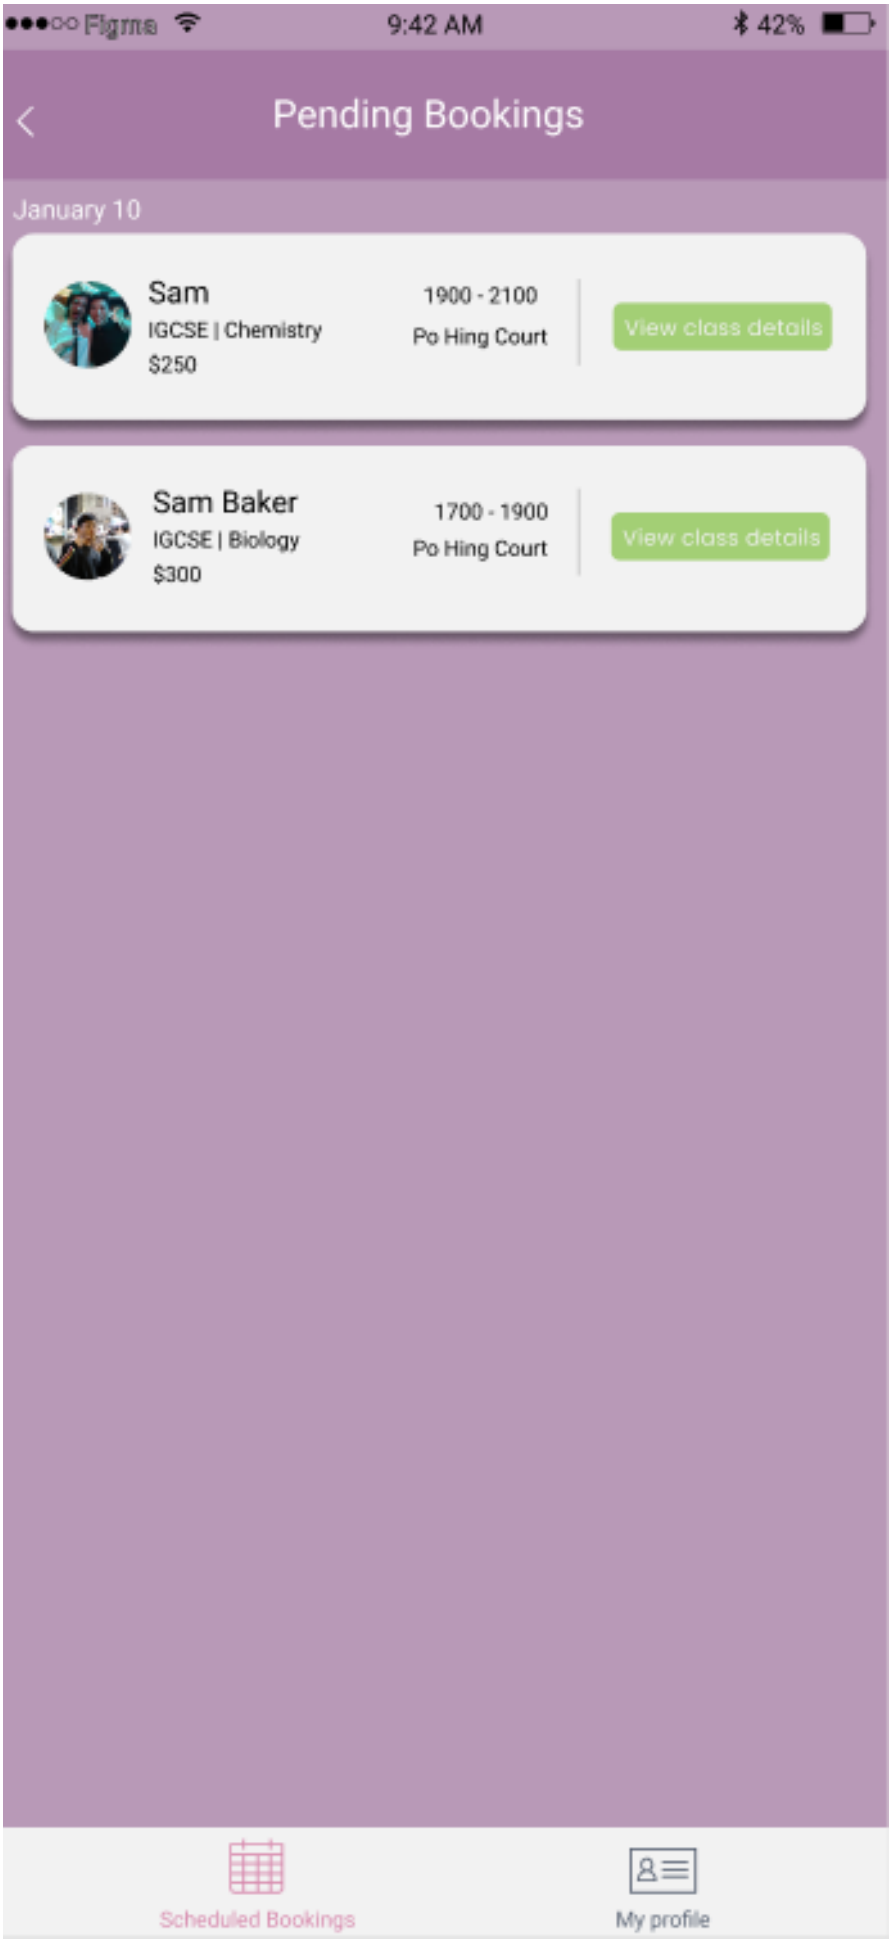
●●●○○ Figma 9:42 AM 42%

<

Pending Bookings

January 10

Sam
IGCSE | Chemistry
$250

1900 - 2100
Po Hing Court

View class details

Sam Baker
IGCSE | Biology
$300

1700 - 1900
Po Hing Court

View class details

Scheduled Bookings

My profile